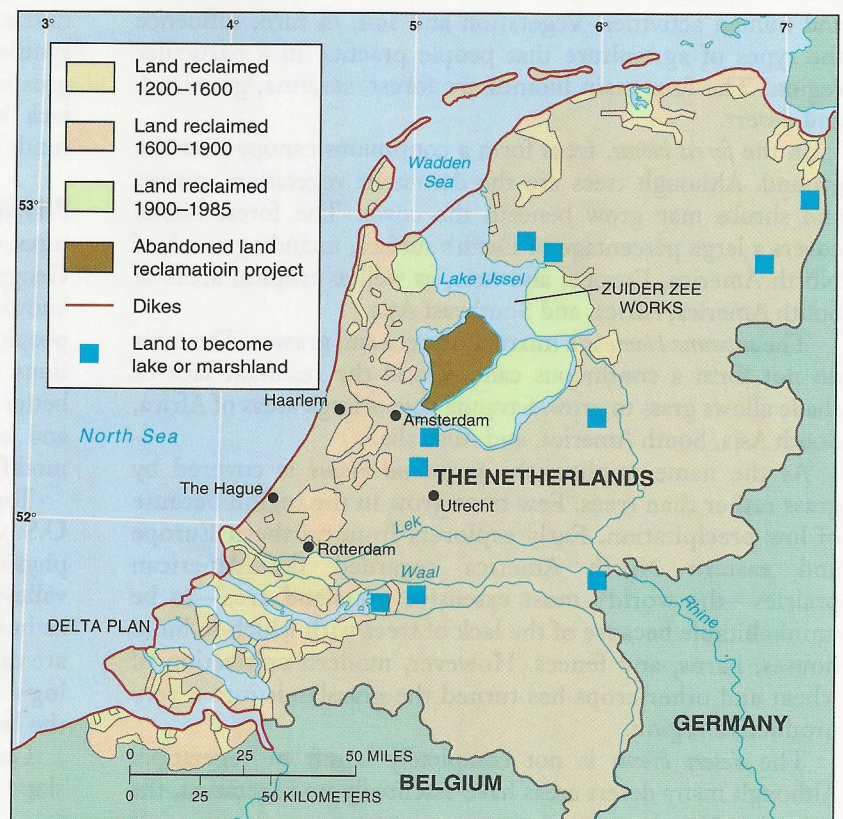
3°

4°

5°

6°

7°

Land reclaimed 1200–1600

Land reclaimed 1600–1900

Land reclaimed 1900–1985

Abandoned land reclamatioin project

Dikes

Land to become lake or marshland

53°

52°

Wadden Sea

Lake IJssel

ZUIDER ZEE WORKS

Haarlem

Amsterdam

North Sea

THE NETHERLANDS

The Hague

Utrecht

Lek

Rotterdam

Waal

Rhine

DELTA PLAN

GERMANY

BELGIUM

0 25 50 MILES

0 25 50 KILOMETERS